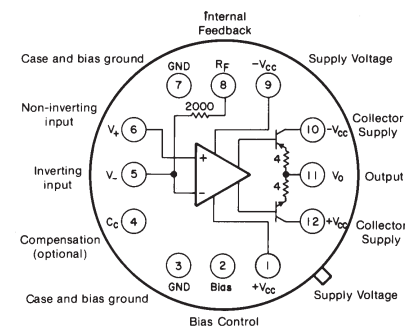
Internal Feedback

Case and bias ground

Supply Voltage

GND
7

$R_F$
8

$-V_{CC}$
9

2000

Non-inverting input

$V_+$
6

Collector Supply

10 $-V_{CC}$

Inverting input

$V_-$
5

+

−

4

4

11 $V_O$

Output

$C_C$
4

12 $+V_{CC}$

Collector Supply

Compensation (optional)

3
GND

2
Bias

1
$+V_{CC}$

Case and bias ground

Supply Voltage

Bias Control